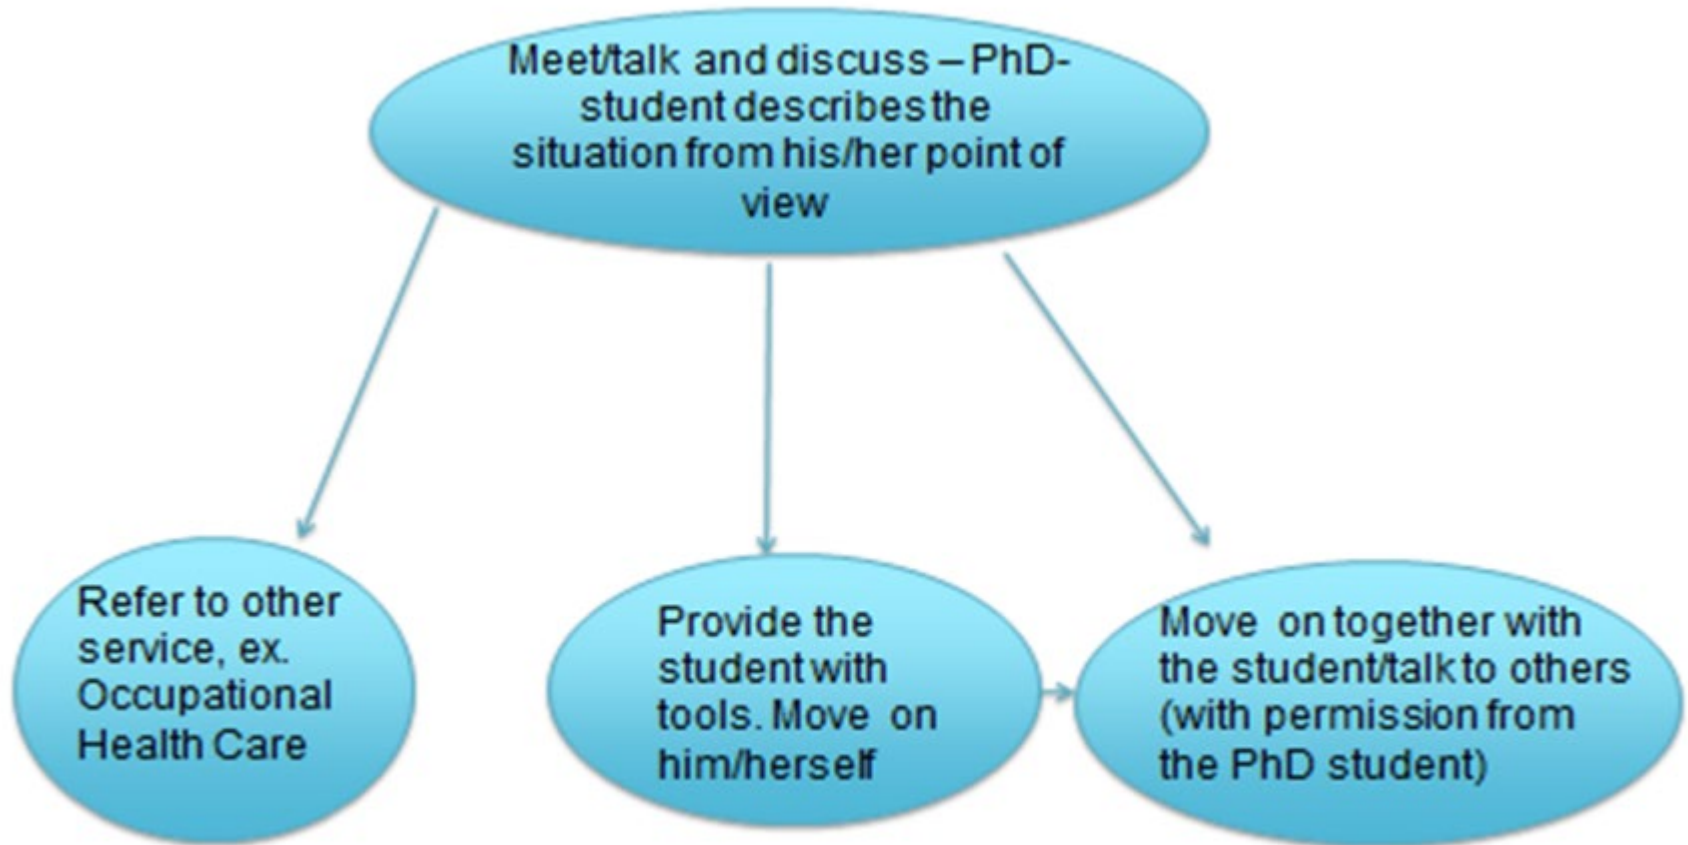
Meet/talk and discuss – PhD-student describes the situation from his/her point of view

Refer to other service, ex. Occupational Health Care

Provide the student with tools. Move on him/herself

Move on together with the student/talk to others (with permission from the PhD student)